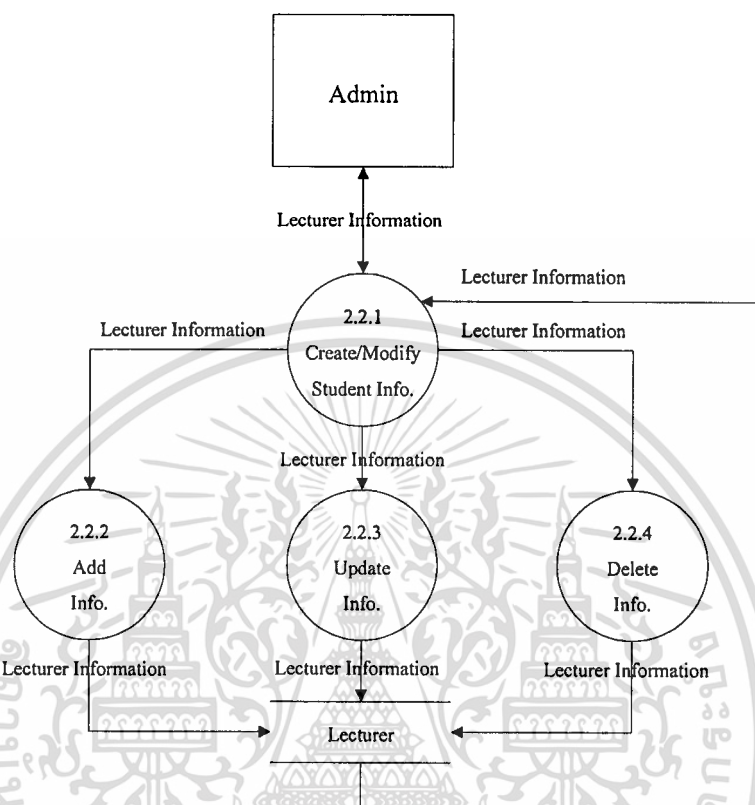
Admin

Lecturer Information

Lecturer Information

Lecturer Information

2.2.1
Create/Modify
Student Info.

Lecturer Information

Lecturer Information

2.2.2
Add
Info.

2.2.3
Update
Info.

2.2.4
Delete
Info.

Lecturer Information

Lecturer Information

Lecturer Information

Lecturer